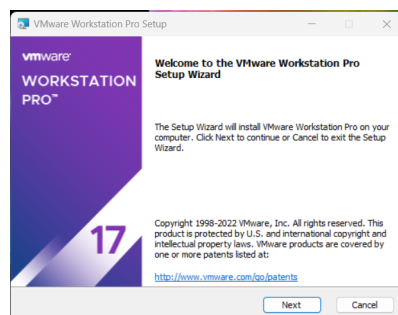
VMware Workstation Pro Setup

vmware
WORKSTATION PRO™

17

Welcome to the VMware Workstation Pro Setup Wizard

The Setup Wizard will install VMware Workstation Pro on your computer. Click Next to continue or Cancel to exit the Setup Wizard.

Copyright 1998-2022 VMware, Inc. All rights reserved. This product is protected by U.S. and international copyright and intellectual property laws. VMware products are covered by one or more patents listed at:

http://www.vmware.com/go/patents

Next
Cancel